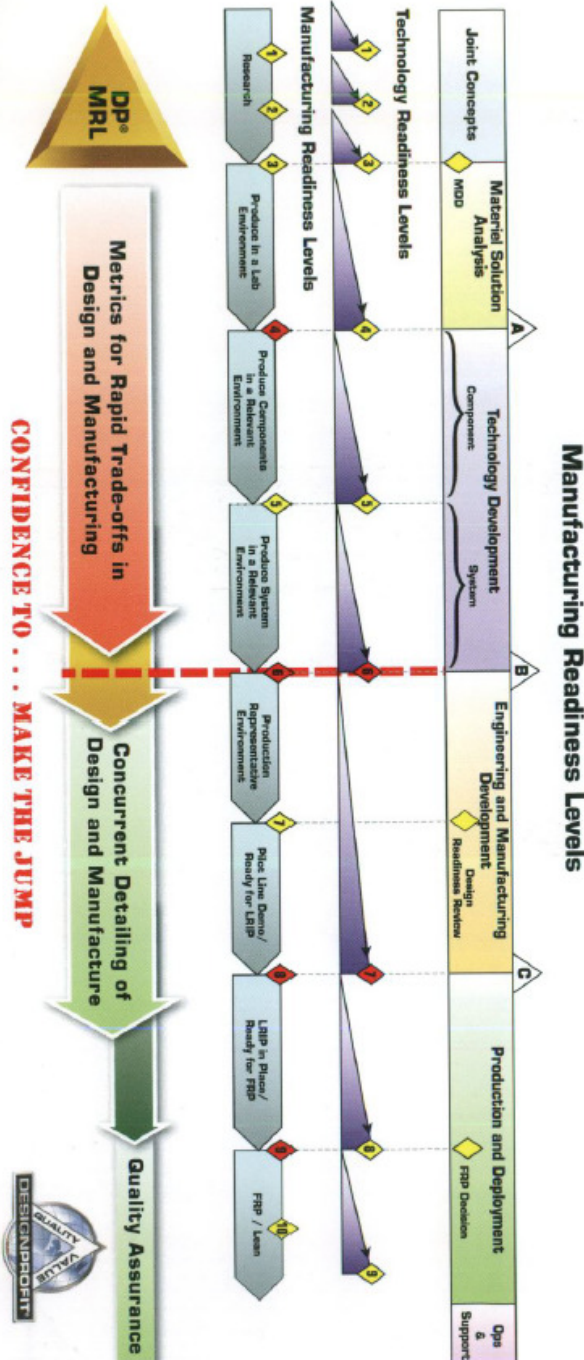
Manufacturing Readiness Levels

Joint Concepts

Material Solution Analysis

MDD

A

Technology Development

Component

System

B

Engineering and Manufacturing Development

Design Readiness Review

C

Production and Deployment

FRP Decision

Ops & Support

Technology Readiness Levels

1 2 3 4 5 6 7 8 9

Manufacturing Readiness Levels

1 2 Research

3 Produce in a Lab Environment

4 Produce Components in a Relevant Environment

5 Produce System in a Relevant Environment

6 Production Representative Environment

7 Pilot Line Demo/ Ready for LRIP

8 LRIP in Place/ Ready for FRP

9 10 FRP / Lean

DP® MRL

Metrics for Rapid Trade-offs in Design and Manufacturing

Concurrent Detailing of Design and Manufacture

Quality Assurance

CONFIDENCE TO . . . MAKE THE JUMP

QUALITY VALUE DESIGNPROFIT